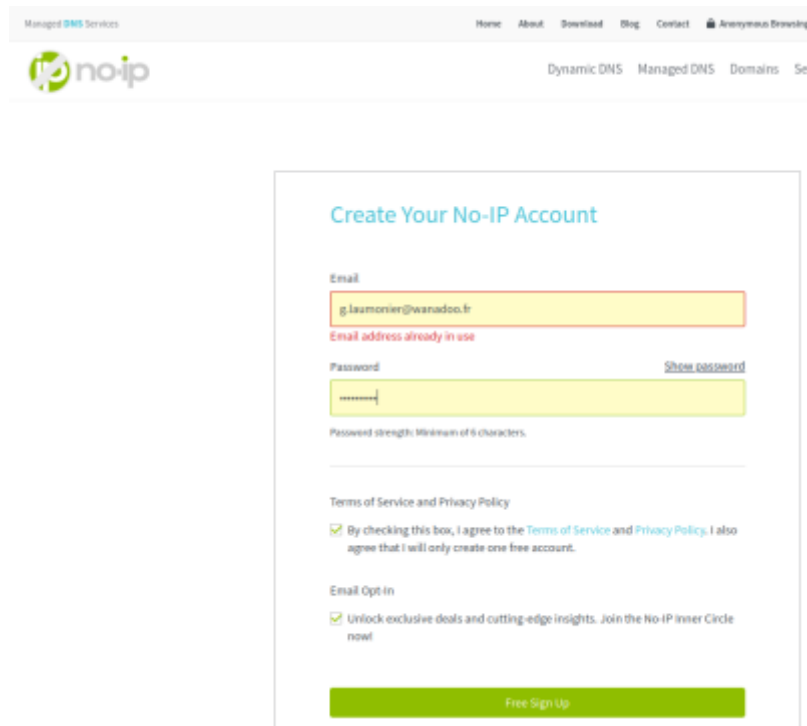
Managed DNS Services

Home About Download Blog Contact Anonymous Browsing

no-ip

Dynamic DNS Managed DNS Domains Se

Create Your No-IP Account

Email

g.laumonier@wanadoo.fr

Email address already in use

Password

Show password

••••••••••

Password strength: Minimum of 6 characters.

Terms of Service and Privacy Policy

By checking this box, I agree to the Terms of Service and Privacy Policy. I also agree that I will only create one free account.

Email Opt-In

Unlock exclusive deals and cutting-edge insights. Join the No-IP Inner Circle now!

Free Sign Up